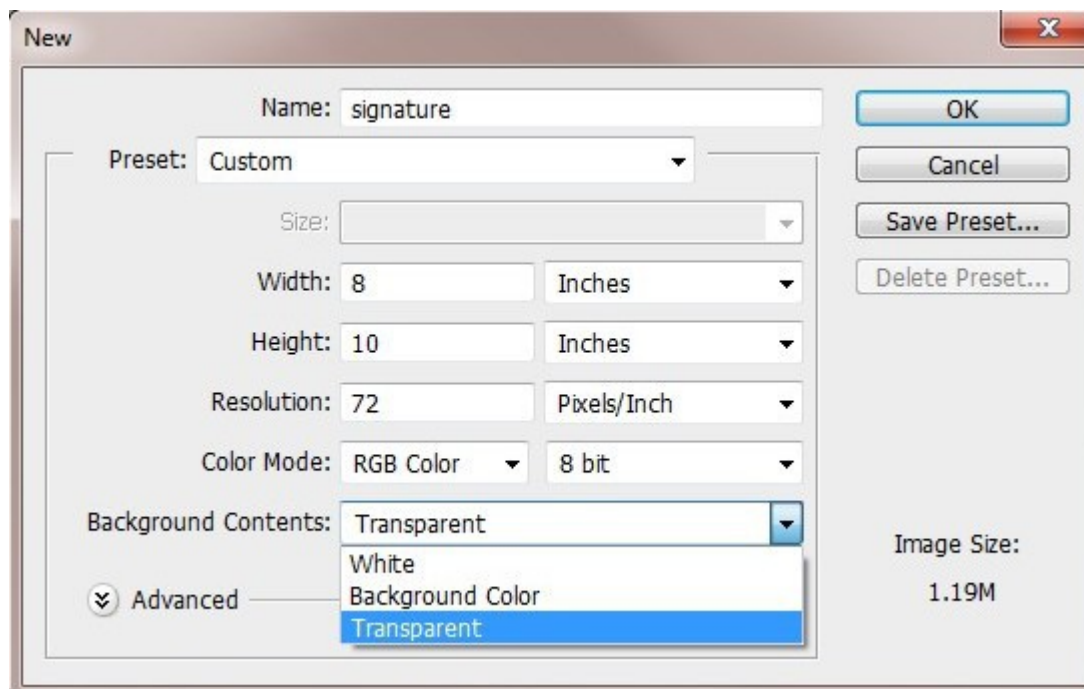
New

Name: signature

Preset: Custom

Size:

Width: 8 Inches

Height: 10 Inches

Resolution: 72 Pixels/Inch

Color Mode: RGB Color 8 bit

Background Contents: Transparent

White
Background Color
Transparent

Advanced

OK

Cancel

Save Preset...

Delete Preset...

Image Size:

1.19M